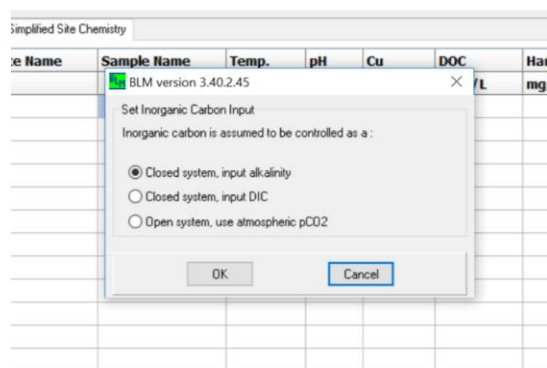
Simplified Site Chemistry

| e Name | Sample Name | Temp. | pH | Cu | DOC | Ha |
|---|---|---|---|---|---|---|
| | | | | | /L | mg |

BLM version 3.40.2.45

Set Inorganic Carbon Input

Inorganic carbon is assumed to be controlled as a :

Closed system, input alkalinity

Closed system, input DIC

Open system, use atmospheric pCO2

OK

Cancel